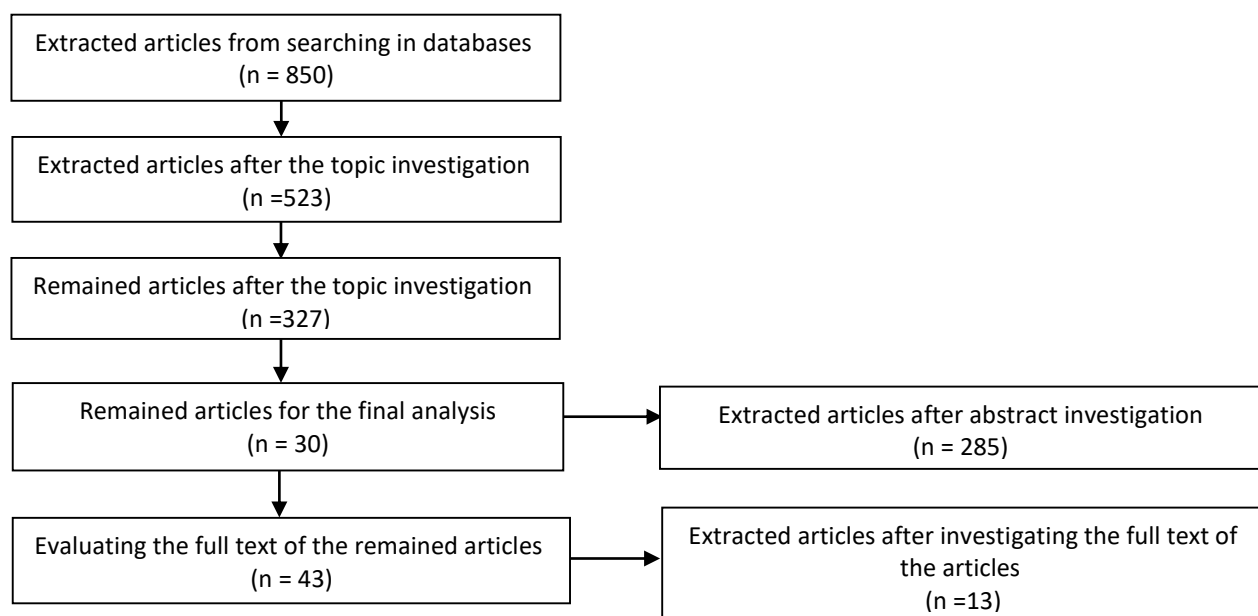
Extracted articles from searching in databases
(n = 850)

Extracted articles after the topic investigation
(n =523)

Remained articles after the topic investigation
(n =327)

Remained articles for the final analysis
(n = 30)

Extracted articles after abstract investigation
(n = 285)

Evaluating the full text of the remained articles
(n = 43)

Extracted articles after investigating the full text of the articles
(n =13)